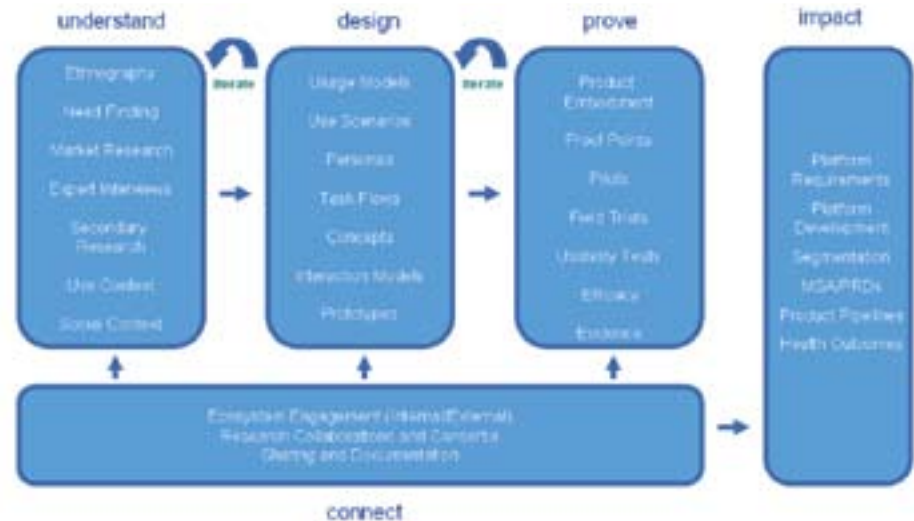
understand

design

prove

impact

Ethnography

Need Finding

Market Research

Expert Interviews

Secondary Research

Use Context

Social Context

iterate

Usage Models

Use Scenarios

Personas

Task Flows

Concepts

Interaction Models

Prototypes

iterate

Product Embodiment

Proof Points

Pilots

Field Trials

Usability Tests

Efficacy

Evidence

Platform Requirements

Platform Development

Segmentation

MSA/PRDs

Product Pipelines

Health Outcomes

Ecosystem Engagement (Internal/External)
Research Collaborations and Consortia
Sharing and Documentation

connect